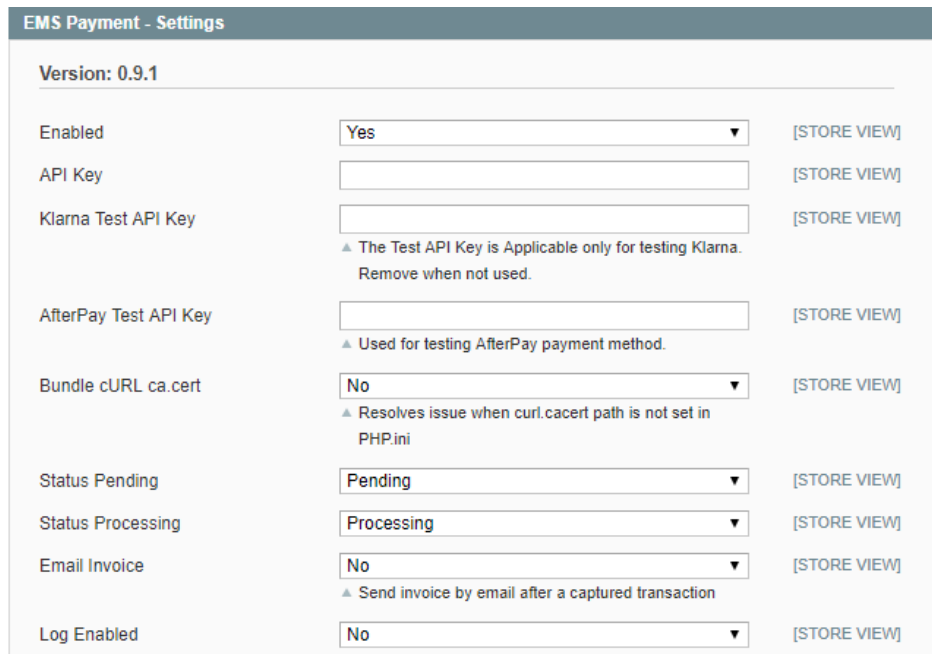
EMS Payment - Settings

Version: 0.9.1

Enabled | Yes ▼ | [STORE VIEW]

API Key | [STORE VIEW]

Klarna Test API Key | [STORE VIEW]

▲ The Test API Key is Applicable only for testing Klarna. Remove when not used.

AfterPay Test API Key | [STORE VIEW]

▲ Used for testing AfterPay payment method.

Bundle cURL ca.cert | No ▼ | [STORE VIEW]

▲ Resolves issue when curl.cacert path is not set in PHP.ini

Status Pending | Pending ▼ | [STORE VIEW]

Status Processing | Processing ▼ | [STORE VIEW]

Email Invoice | No ▼ | [STORE VIEW]

▲ Send invoice by email after a captured transaction

Log Enabled | No ▼ | [STORE VIEW]